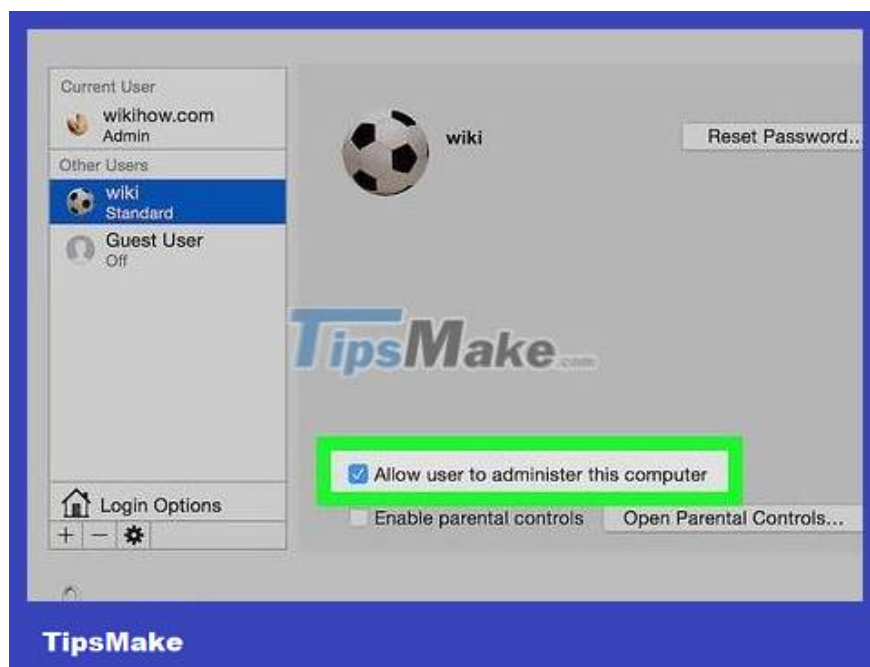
Current User
wikihow.com
Admin
Other Users
wiki
Standard
Guest User
Off

wiki

Reset Password...

TipsMake.com

Allow user to administer this computer

Login Options
+ − ✲

Enable parental controls

Open Parental Controls...

TipsMake